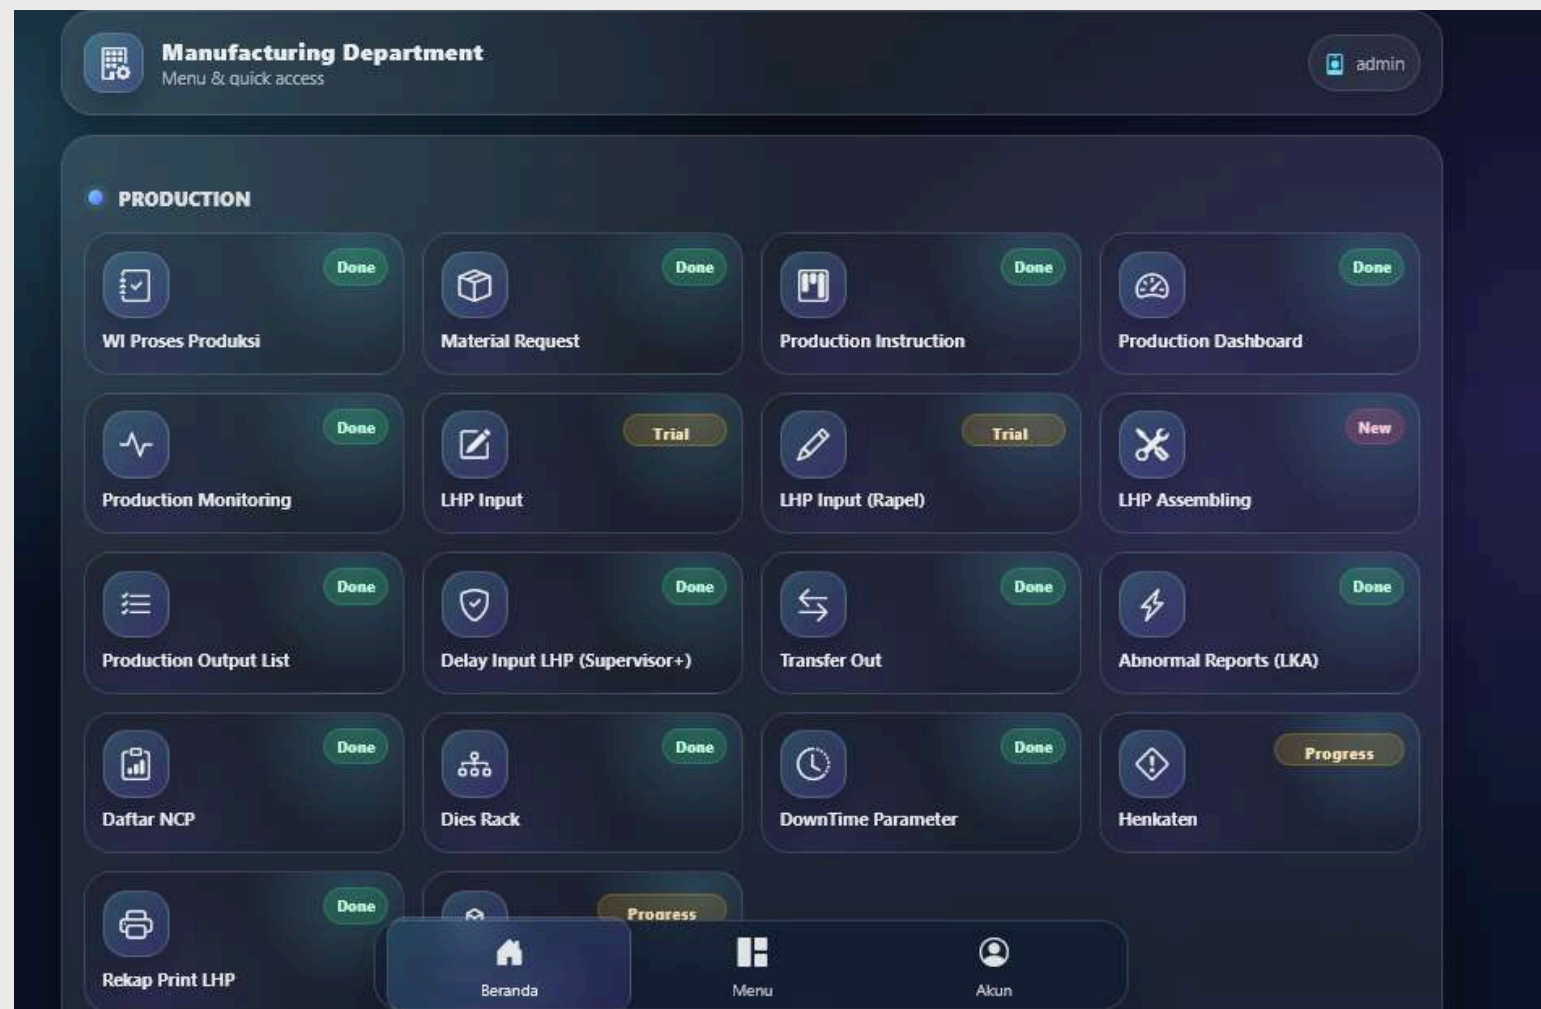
Manufacturing Department
Menu & quick access

admin

PRODUCTION

Done
WI Proses Produksi

Done
Material Request

Done
Production Instruction

Done
Production Dashboard

Done
Production Monitoring

Trial
LHP Input

Trial
LHP Input (Rapel)

New
LHP Assembling

Done
Production Output List

Done
Delay Input LHP (Supervisor+)

Done
Transfer Out

Done
Abnormal Reports (LKA)

Done
Daftar NCP

Done
Dies Rack

Done
DownTime Parameter

Progress
Henkaten

Done
Rekap Print LHP

Progress

Beranda
Menu
Akun